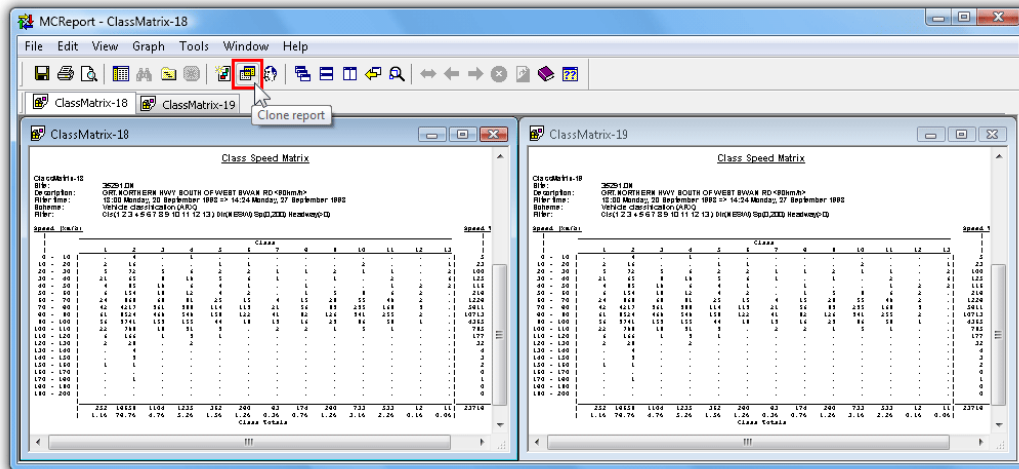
MCReport - ClassMatrix-18

File Edit View Graph Tools Window Help

ClassMatrix-18 ClassMatrix-19

Clone report

ClassMatrix-18

Class Speed Matrix

ClassMatrix-18
Site: 35291.DN
Description: GRT.NORTHERN HWY SOUTH OF WEST SWAN RD <80km/h>
Filter time: 12:00 Monday, 20 September 1993 => 14:24 Monday, 27 September 1993
Scheme: Vehicle classification (ARX)
Filter: Cls(1 2 3 4 5 6 7 8 9 10 11 12 13) Dir(NESW) Sp(0,200) Headway(>0)

Speed [km/h] Class Speed %

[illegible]

Class Totals

ClassMatrix-19

Class Speed Matrix

ClassMatrix-19
Site: 35291.DN
Description: GRT.NORTHERN HWY SOUTH OF WEST SWAN RD <80km/h>
Filter time: 12:00 Monday, 20 September 1993 => 14:24 Monday, 27 September 1993
Scheme: Vehicle classification (ARX)
Filter: Cls(1 2 3 4 5 6 7 8 9 10 11 12 13) Dir(NESW) Sp(0,200) Headway(>0)

Speed [km/h] Class Speed %

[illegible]

Class Totals